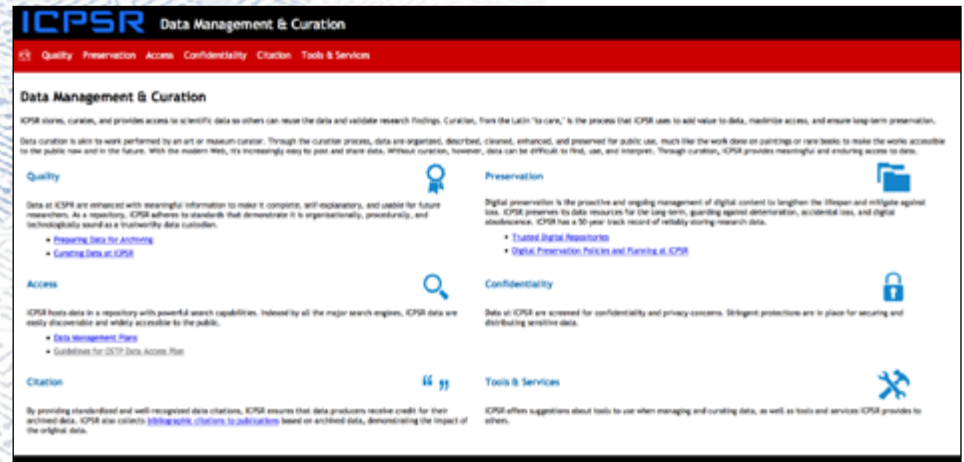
ICPSR Data Management & Curation

Quality Preservation Access Confidentiality Citation Tools & Services

Data Management & Curation

ICPSR stores, curates, and provides access to scientific data so others can reuse the data and validate research findings. Curation, from the Latin "to care," is the process that ICPSR uses to add value to data, maximize access, and ensure long-term preservation.

Data curation is akin to work performed by an art or museum curator. Through the curation process, data are organized, described, cleaned, enhanced, and preserved for public use, much like the work done on paintings or rare books to make the works accessible to the public now and in the future. With the modern Web, it's increasingly easy to post and share data. Without curation, however, data can be difficult to find, use, and interpret. Through curation, ICPSR provides meaningful and enduring access to data.

Quality

Data at ICPSR are enhanced with meaningful information to make it complete, self-explanatory, and usable for future researchers. As a repository, ICPSR adheres to standards that demonstrate it is organizationally, procedurally, and technologically sound as a trustworthy data custodian.

- Preparing Data for Archiving
- Curating Data at ICPSR

Preservation

Digital preservation is the proactive and ongoing management of digital content to lengthen the lifespan and mitigate against loss. ICPSR preserves its data resources for the long-term, guarding against deterioration, accidental loss, and digital obsolescence. ICPSR has a 50-year track record of reliably storing research data.

- Trusted Digital Repositories
- Digital Preservation Policies and Planning at ICPSR

Access

ICPSR hosts data in a repository with powerful search capabilities. Indexed by all the major search engines, ICPSR data are easily discoverable and widely accessible to the public.

- Data Management Plans
- Guidelines for OSTP Data Access Plan

Confidentiality

Data at ICPSR are screened for confidentiality and privacy concerns. Stringent protections are in place for securing and distributing sensitive data.

Citation

By providing standardized and well-recognized data citations, ICPSR ensures that data producers receive credit for their archived data. ICPSR also collects bibliographic citations to publications based on archived data, demonstrating the impact of the original data.

Tools & Services

ICPSR offers suggestions about tools to use when managing and curating data, as well as tools and services ICPSR provides to others.